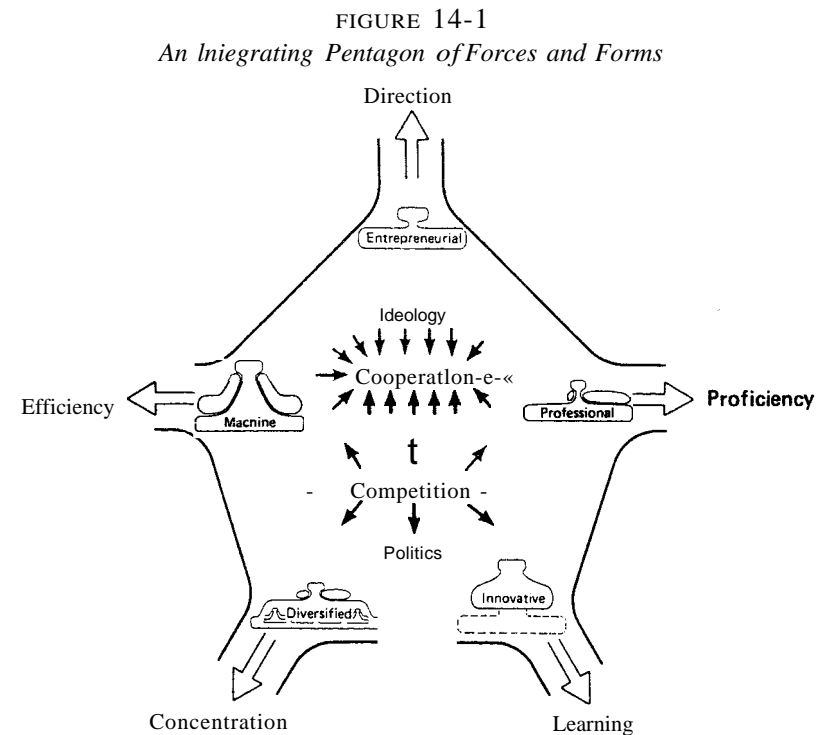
FIGURE 14-1
An lniegrating Pentagon of Forces and Forms

Direction

Entrepreneurial

Ideology

Efficiency

Machine

Cooperatlon-e-«

Professional

Proficiency

t

- Competition -

Politics

Diversified

Innovative

Concentration

Learning